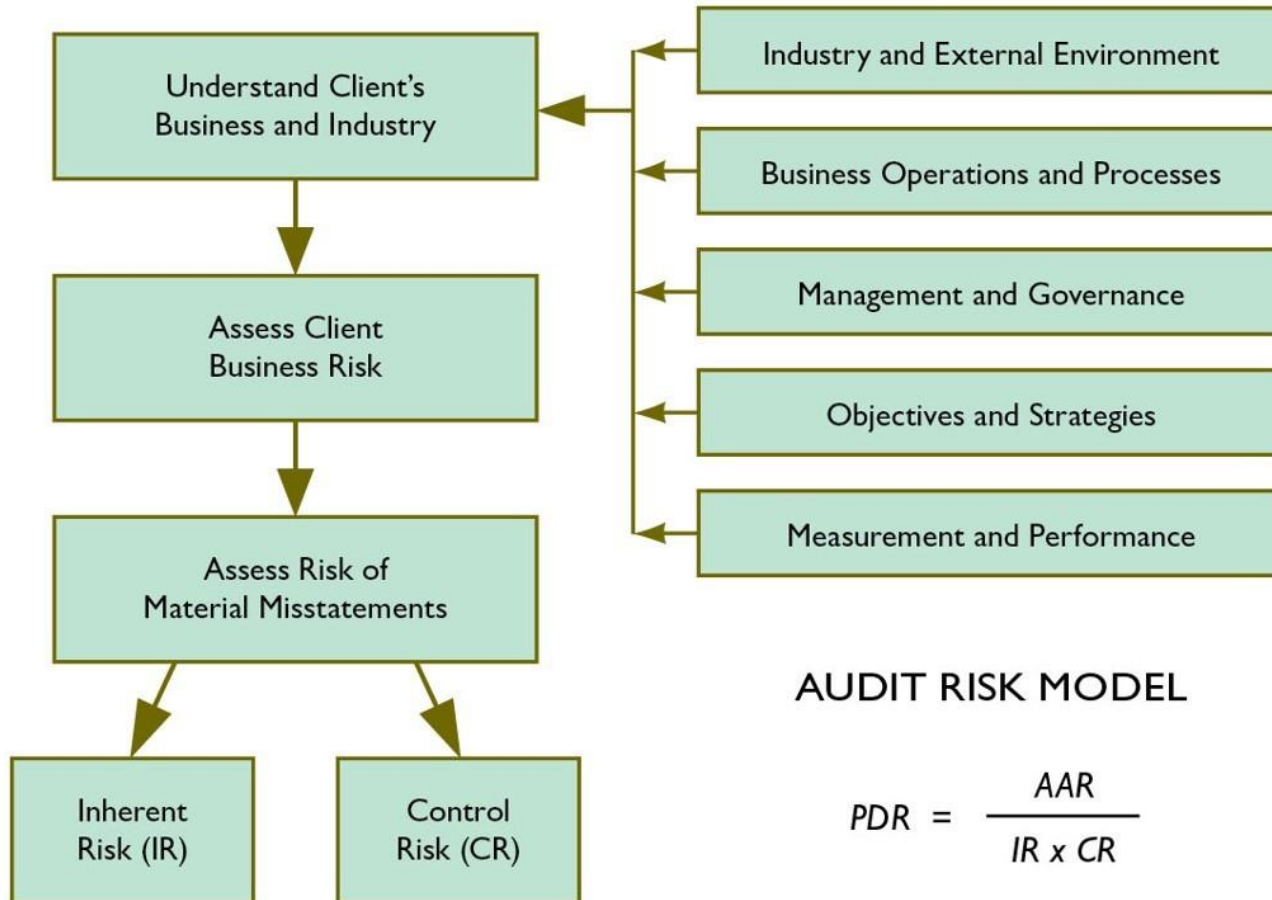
Understand Client's Business and Industry

Industry and External Environment

Business Operations and Processes

Management and Governance

Objectives and Strategies

Measurement and Performance

Assess Client Business Risk

Assess Risk of Material Misstatements

Inherent Risk (IR)

Control Risk (CR)

AUDIT RISK MODEL

$PDR = \frac{AAR}{IR \times CR}$